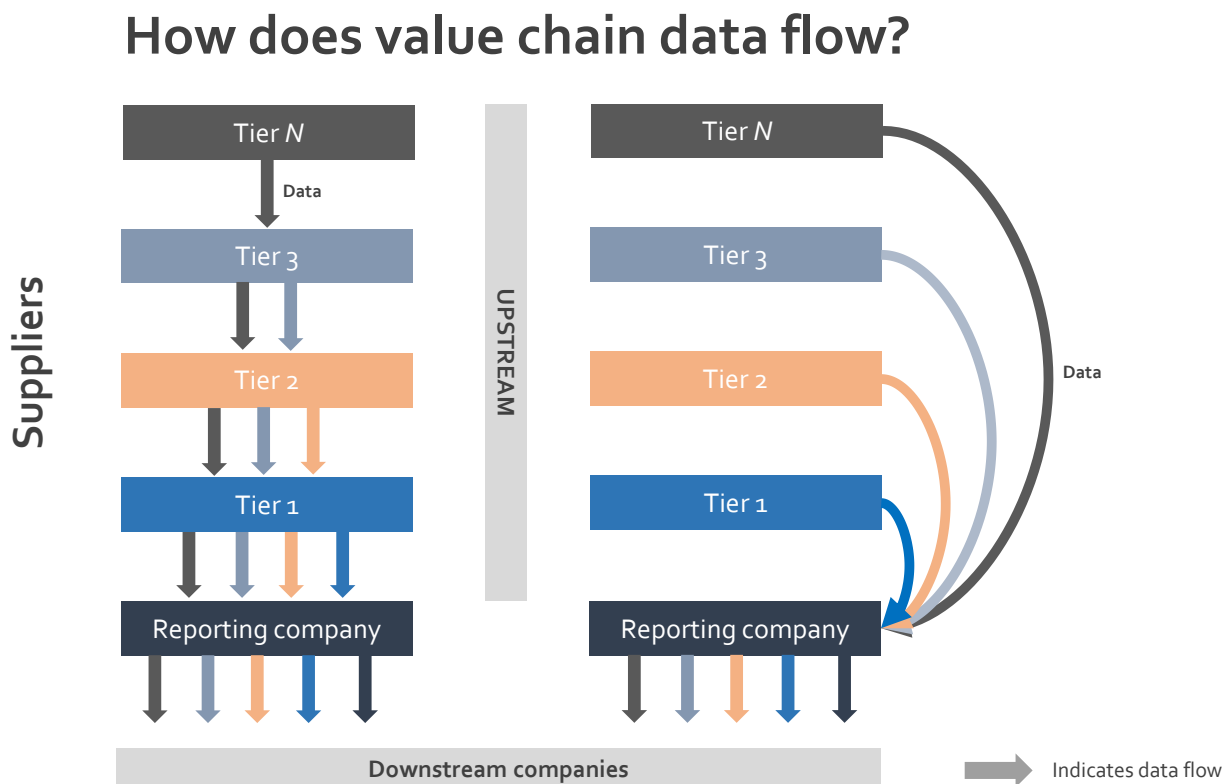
How does value chain data flow?

Suppliers

Tier *N*

Data

Tier 3

Tier 2

Tier 1

Reporting company

UPSTREAM

Tier *N*

Tier 3

Tier 2

Tier 1

Reporting company

Data

Downstream companies

Indicates data flow